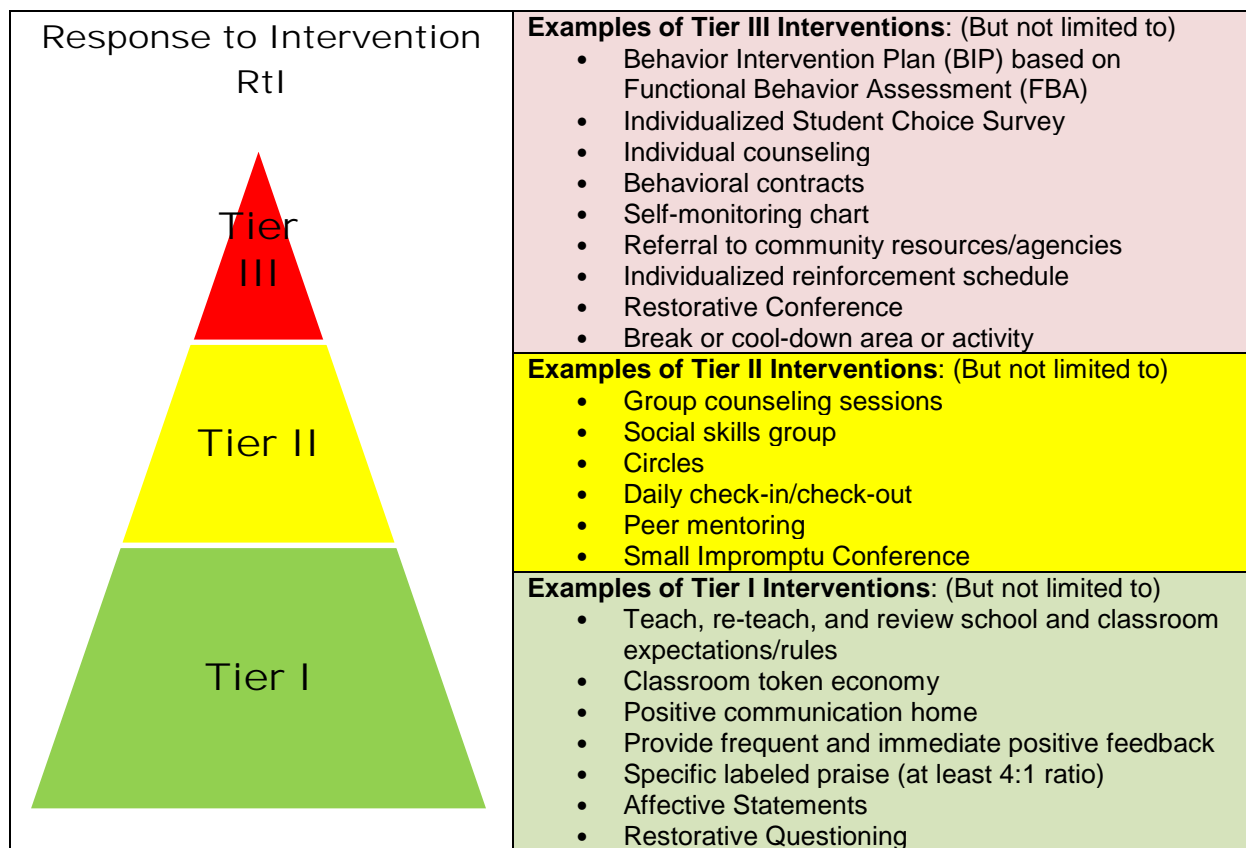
Response to Intervention
RtI

Tier III

Tier II

Tier I

**Examples of Tier III Interventions**: (But not limited to)
- Behavior Intervention Plan (BIP) based on Functional Behavior Assessment (FBA)
- Individualized Student Choice Survey
- Individual counseling
- Behavioral contracts
- Self-monitoring chart
- Referral to community resources/agencies
- Individualized reinforcement schedule
- Restorative Conference
- Break or cool-down area or activity

**Examples of Tier II Interventions**: (But not limited to)
- Group counseling sessions
- Social skills group
- Circles
- Daily check-in/check-out
- Peer mentoring
- Small Impromptu Conference

**Examples of Tier I Interventions**: (But not limited to)
- Teach, re-teach, and review school and classroom expectations/rules
- Classroom token economy
- Positive communication home
- Provide frequent and immediate positive feedback
- Specific labeled praise (at least 4:1 ratio)
- Affective Statements
- Restorative Questioning